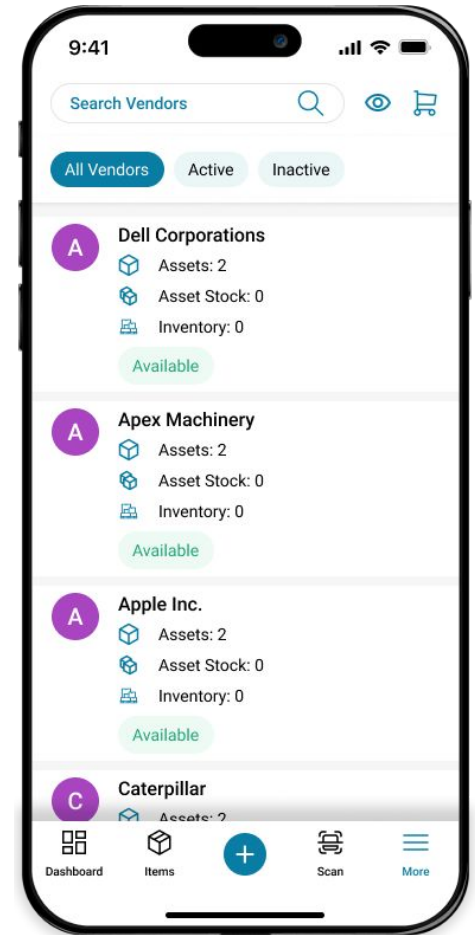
9:41

Search Vendors

All Vendors Active Inactive

A
Dell Corporations
Assets: 2
Asset Stock: 0
Inventory: 0
Available

A
Apex Machinery
Assets: 2
Asset Stock: 0
Inventory: 0
Available

A
Apple Inc.
Assets: 2
Asset Stock: 0
Inventory: 0
Available

C
Caterpillar
Assets: 2

Dashboard Items + Scan More